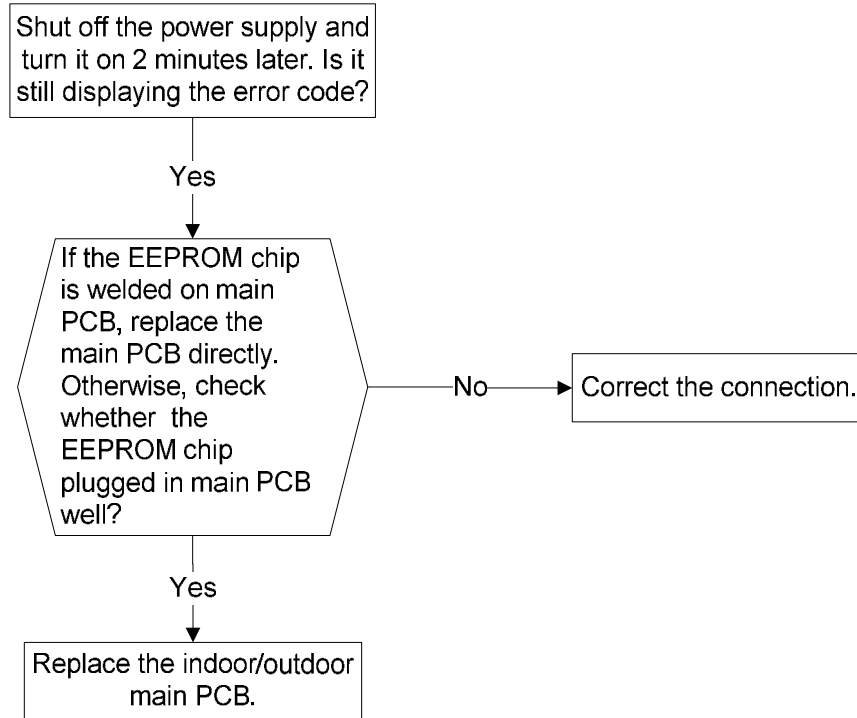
Shut off the power supply and turn it on 2 minutes later. Is it still displaying the error code?

Yes

If the EEPROM chip is welded on main PCB, replace the main PCB directly. Otherwise, check whether the EEPROM chip plugged in main PCB well?

No

Correct the connection.

Yes

Replace the indoor/outdoor main PCB.